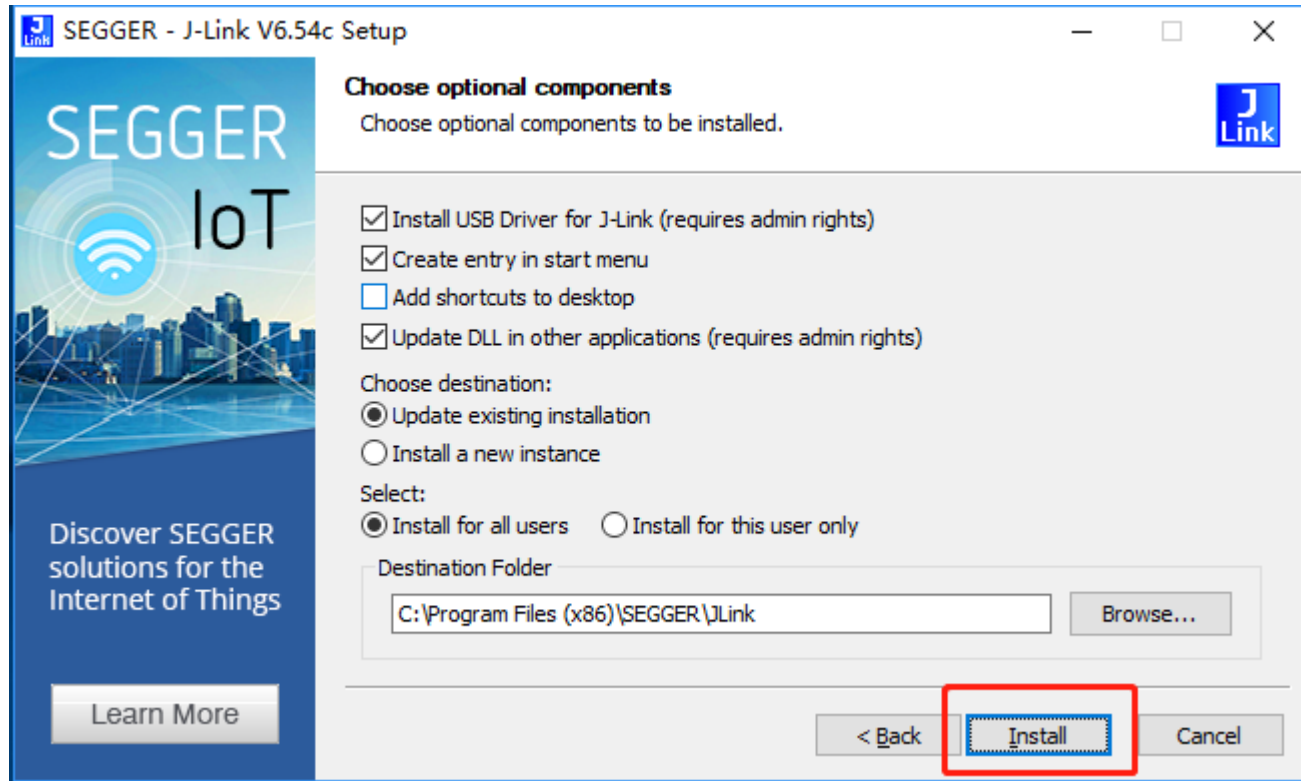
SEGGER - J-Link V6.54c Setup

Choose optional components

Choose optional components to be installed.

J Link

SEGGER

IoT

Discover SEGGER solutions for the Internet of Things

Learn More

Install USB Driver for J-Link (requires admin rights)

Create entry in start menu

Add shortcuts to desktop

Update DLL in other applications (requires admin rights)

Choose destination:

Update existing installation

Install a new instance

Select:

Install for all users

Install for this user only

Destination Folder

C:\Program Files (x86)\SEGGER\JLink

Browse...

< Back

Install

Cancel